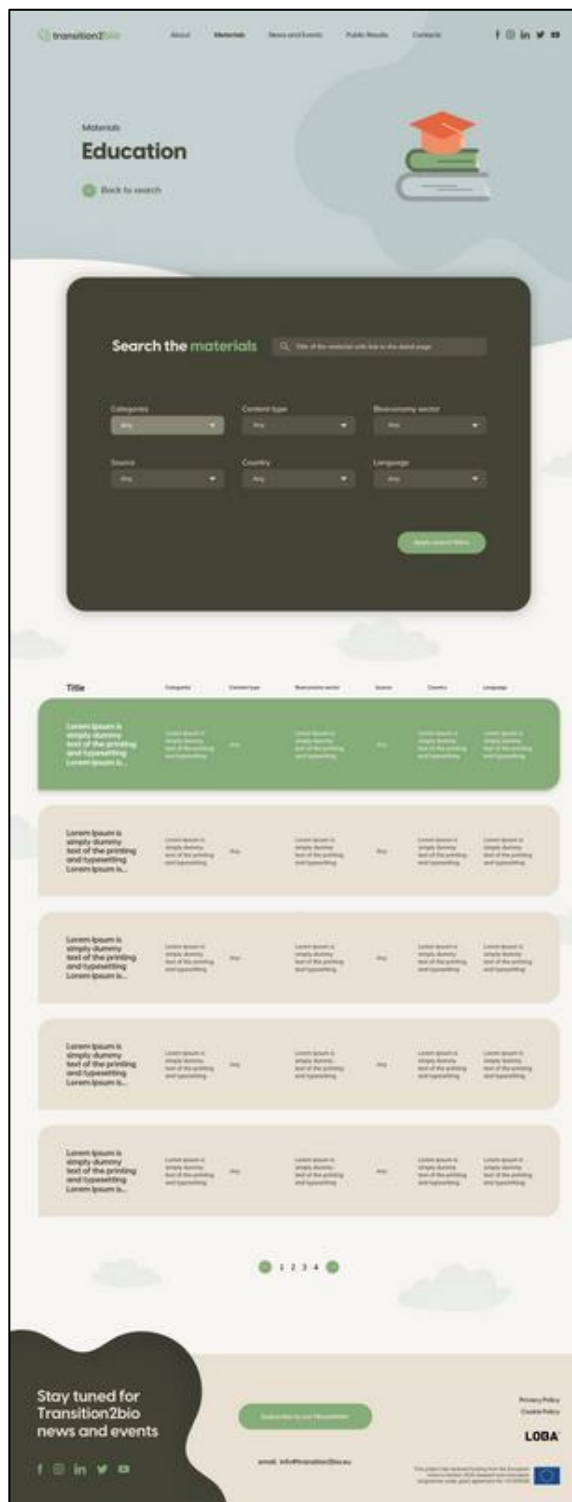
transition2bio

About Materials News and Events Public Results Contacts

Materials

Education

Back to search

Search the materials

Title of the material with link to the detail page

Categories
Any

Content type
Any

Bioeconomy sector
Any

Source
Any

Country
Any

Language
Any

Apply search filters

| Title | Categories | Content type | Bioeconomy sector | Source | Country | Language |
|---|---|---|---|---|---|---|
| Lorem Ipsum is simply dummy text of the printing and typesetting Lorem Ipsum is... | Lorem Ipsum is simply dummy text of the printing and typesetting | Any | Lorem Ipsum is simply dummy text of the printing and typesetting | Any | Lorem Ipsum is simply dummy text of the printing and typesetting | Lorem Ipsum is simply dummy text of the printing and typesetting |
| Lorem Ipsum is simply dummy text of the printing and typesetting Lorem Ipsum is... | Lorem Ipsum is simply dummy text of the printing and typesetting | Any | Lorem Ipsum is simply dummy text of the printing and typesetting | Any | Lorem Ipsum is simply dummy text of the printing and typesetting | Lorem Ipsum is simply dummy text of the printing and typesetting |
| Lorem Ipsum is simply dummy text of the printing and typesetting Lorem Ipsum is... | Lorem Ipsum is simply dummy text of the printing and typesetting | Any | Lorem Ipsum is simply dummy text of the printing and typesetting | Any | Lorem Ipsum is simply dummy text of the printing and typesetting | Lorem Ipsum is simply dummy text of the printing and typesetting |
| Lorem Ipsum is simply dummy text of the printing and typesetting Lorem Ipsum is... | Lorem Ipsum is simply dummy text of the printing and typesetting | Any | Lorem Ipsum is simply dummy text of the printing and typesetting | Any | Lorem Ipsum is simply dummy text of the printing and typesetting | Lorem Ipsum is simply dummy text of the printing and typesetting |
| Lorem Ipsum is simply dummy text of the printing and typesetting Lorem Ipsum is... | Lorem Ipsum is simply dummy text of the printing and typesetting | Any | Lorem Ipsum is simply dummy text of the printing and typesetting | Any | Lorem Ipsum is simply dummy text of the printing and typesetting | Lorem Ipsum is simply dummy text of the printing and typesetting |

1 2 3 4

Stay tuned for Transition2bio news and events

Subscribe to our Newsletter

email: info@transition2bio.eu

Privacy Policy
Cookie Policy

LOGA

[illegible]